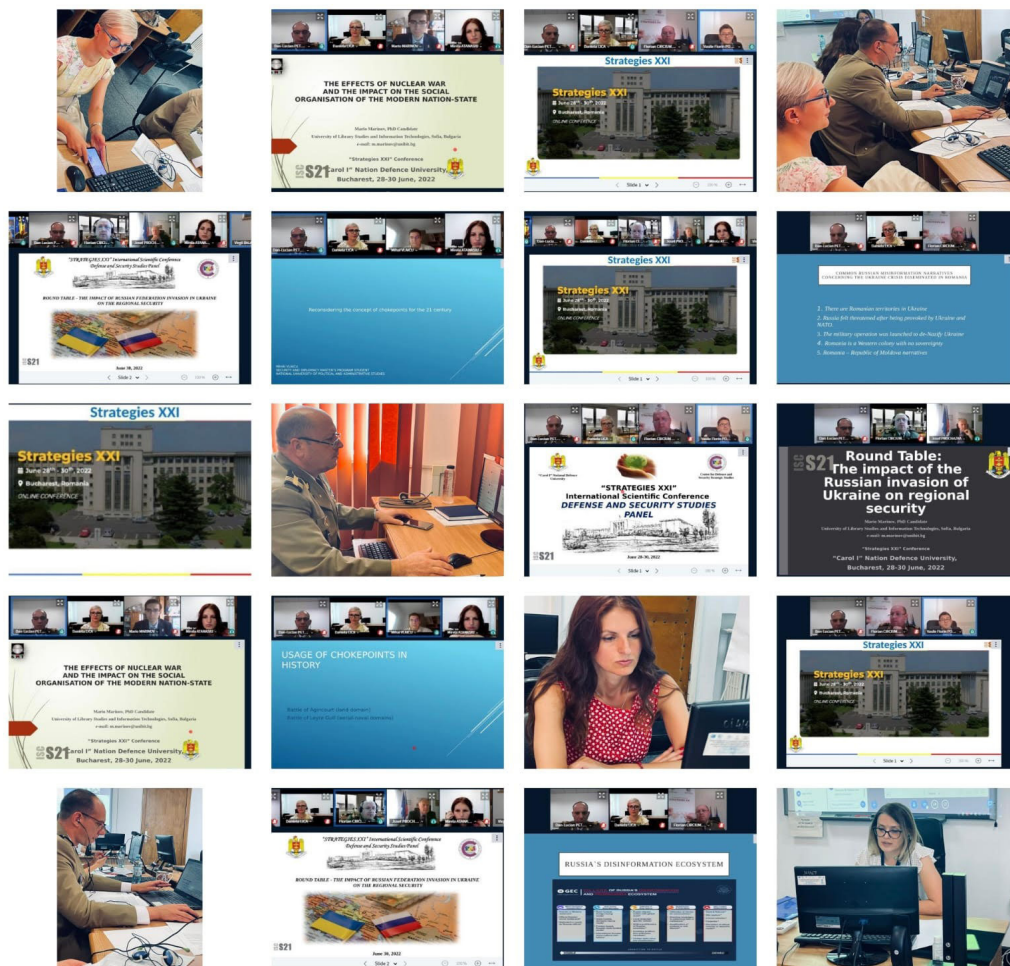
THE EFFECTS OF NUCLEAR WAR AND THE IMPACT ON THE SOCIAL ORGANISATION OF THE MODERN NATION-STATE

Mario Marinov, PhD Candidate
University of Library Studies and Information Technologies, Sofia, Bulgaria
e-mail: m.marinov@unibit.bg

"Strategies XXI" Conference
"Carol I" Nation Defence University,
Bucharest, 28-30 June, 2022

Strategies XXI

Strategies XXI
June 28th - 30th, 2022
Bucharest, Romania
ONLINE CONFERENCE

Slide 1

"STRATEGIES XXI" International Scientific Conference
Defense and Security Studies Panel

ROUND TABLE - THE IMPACT OF RUSSIAN FEDERATION INVASION IN UKRAINE ON THE REGIONAL SECURITY

June 30, 2022

S21

Slide 1

Reconsidering the concept of chokepoints for the 21 century

Strategies XXI

Strategies XXI
June 28th - 30th, 2022
Bucharest, Romania
ONLINE CONFERENCE

Slide 1

COMMON RUSSIAN DISINFORMATION NARRATIVES CONCERNING THE UKRAINE CRISIS DISSEMINATED IN ROMANIA

1. There are Romanian territories in Ukraine
2. Russia felt threatened after being provoked by Ukraine and NATO
3. The military operation was launched to de-Nazify Ukraine
4. Romania is a Western colony with no sovereignty
5. Romania – Republic of Moldova narratives

Strategies XXI

Strategies XXI
June 28th - 30th, 2022
Bucharest, Romania
ONLINE CONFERENCE

"STRATEGIES XXI"
International Scientific Conference
DEFENSE AND SECURITY STUDIES PANEL

June 30, 2022

S21

Slide 1

Round Table:
The impact of the Russian invasion of Ukraine on regional security

Mario Marinov, PhD Candidate
University of Library Studies and Information Technologies, Sofia, Bulgaria
e-mail: m.marinov@unibit.bg

"Strategies XXI" Conference
"Carol I" Nation Defence University,
Bucharest, 28-30 June, 2022

THE EFFECTS OF NUCLEAR WAR AND THE IMPACT ON THE SOCIAL ORGANISATION OF THE MODERN NATION-STATE

Mario Marinov, PhD Candidate
University of Library Studies and Information Technologies, Sofia, Bulgaria
e-mail: m.marinov@unibit.bg

"Strategies XXI" Conference
"Carol I" Nation Defence University,
Bucharest, 28-30 June, 2022

USAGE OF CHOKEPOINTS IN HISTORY

Strategies XXI

Strategies XXI
June 28th - 30th, 2022
Bucharest, Romania
ONLINE CONFERENCE

Slide 1

"STRATEGIES XXI" International Scientific Conference
Defense and Security Studies Panel

ROUND TABLE - THE IMPACT OF RUSSIAN FEDERATION INVASION IN UKRAINE ON THE REGIONAL SECURITY

June 30, 2022

S21

Slide 2

RUSSIA'S DISINFORMATION ECOSYSTEM

GEC